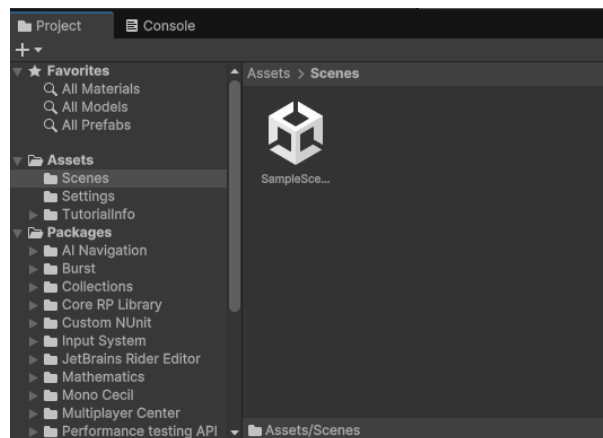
Project
Console
+
Favorites
All Materials
All Models
All Prefabs
Assets
Scenes
Settings
TutorialInfo
Packages
AI Navigation
Burst
Collections
Core RP Library
Custom NUnit
Input System
JetBrains Rider Editor
Mathematics
Mono Cecil
Multiplayer Center
Performance testing API
Assets > Scenes
SampleSce...
Assets/Scenes